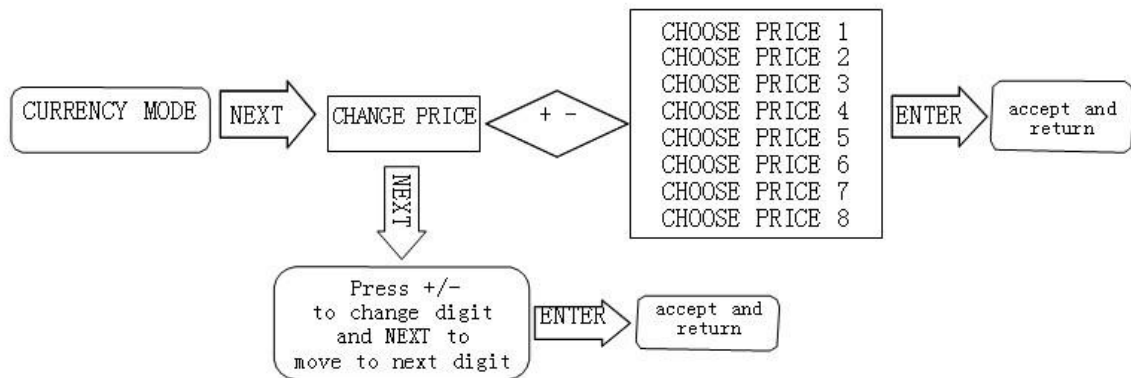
CURRENCY MODE

NEXT

CHANGE PRICE

+ −

CHOOSE PRICE 1
CHOOSE PRICE 2
CHOOSE PRICE 3
CHOOSE PRICE 4
CHOOSE PRICE 5
CHOOSE PRICE 6
CHOOSE PRICE 7
CHOOSE PRICE 8

ENTER

accept and return

NEXT

Press +/− to change digit and NEXT to move to next digit

ENTER

accept and return